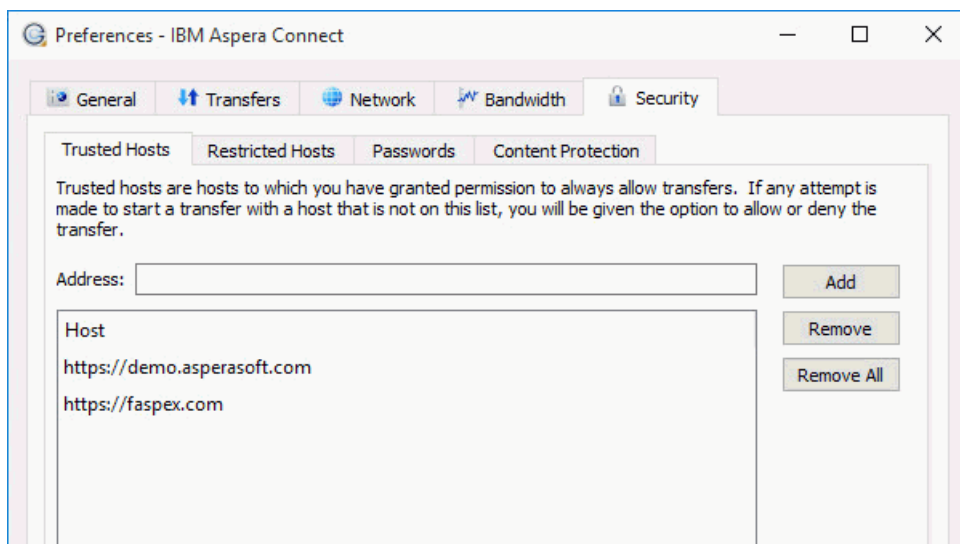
Preferences - IBM Aspera Connect

General Transfers Network Bandwidth Security

Trusted Hosts Restricted Hosts Passwords Content Protection

Trusted hosts are hosts to which you have granted permission to always allow transfers. If any attempt is made to start a transfer with a host that is not on this list, you will be given the option to allow or deny the transfer.

Address:

Add

Remove

Remove All

Host

https://demo.asperasoft.com

https://faspex.com